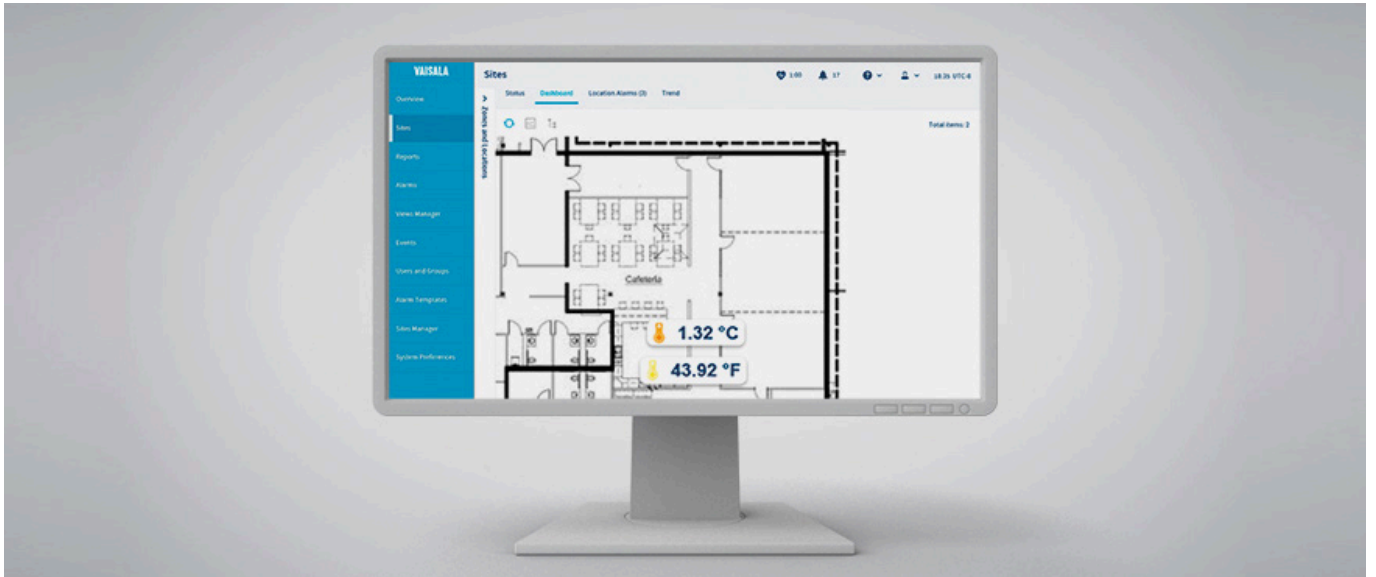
VAISALA

Overview
Sites
Reports
Alarms
Views Manager
Events
Users and Groups
Alarm Templates
Sites Manager
System Preferences

Sites

Status Dashboard Location Alarms (3) Trend

1:00 17 18:26 UTC-8

Zones and Locations

Total items: 2

Cafeteria

1.32 °C

43.92 °F